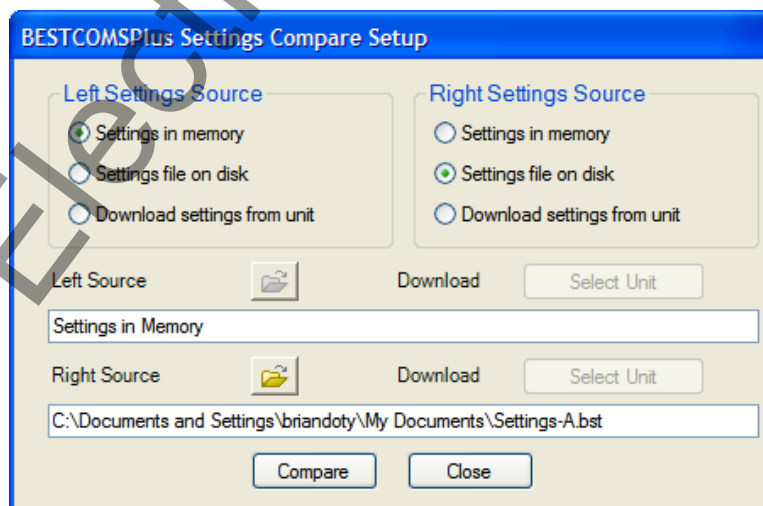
BESTCOMSPlus Settings Compare Setup

Left Settings Source
Settings in memory
Settings file on disk
Download settings from unit

Right Settings Source
Settings in memory
Settings file on disk
Download settings from unit

Left Source
Download
Select Unit
Settings in Memory

Right Source
Download
Select Unit
C:\Documents and Settings\briandoty\My Documents\Settings-A.bst

Compare
Close

Elect